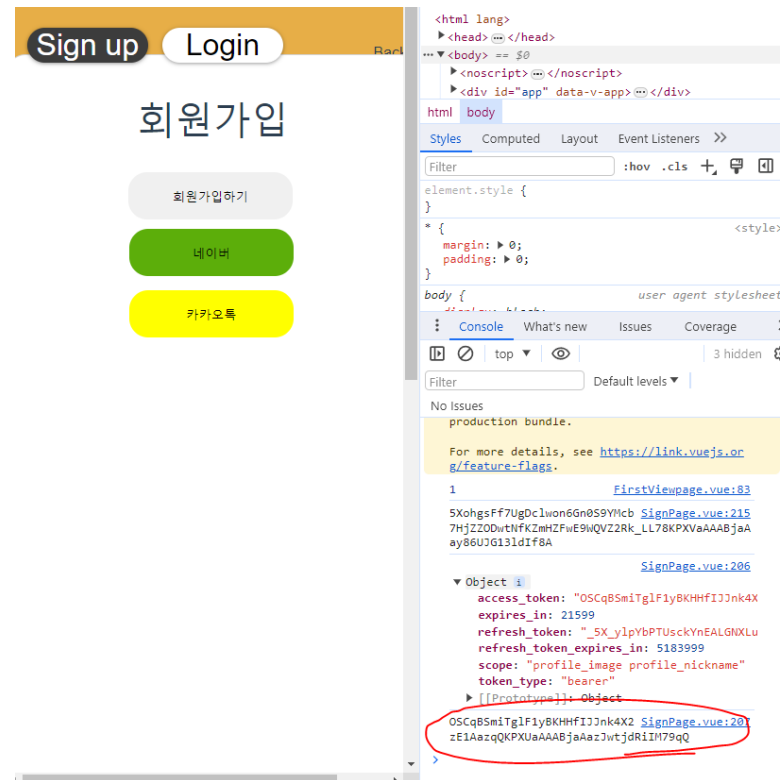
Sign up Login Back

회원가입

회원가입하기

네이버

카카오톡

<html lang>
▶<head> ⋯ </head>
⋯▼<body> == $0
▶<noscript> ⋯ </noscript>
▶<div id="app" data-v-app> ⋯ </div>

html body

Styles Computed Layout Event Listeners »

Filter :hov .cls +

element.style {
}

* { <style>
margin: ▶ 0;
padding: ▶ 0;
}

body { user agent stylesheet

Console What's new Issues Coverage

top ▼ 3 hidden

Filter Default levels ▼

No Issues

production bundle.

For more details, see https://link.vuejs.org/feature-flags.

1 FirstViewpage.vue:83

5XohgsFf7UgDclwon6Gn0S9YMcb SignPage.vue:215
7HjZZODwtNfKZmHZFwE9WQVZ2Rk_LL78KPXVaAAABjaAay86UJG13ldIf8A

SignPage.vue:206

▼ Object i
access_token: "OSCqBSmiTglF1yBKHHfIJJnk4X
expires_in: 21599
refresh_token: "_5X_ylpYbPTUsckYnEALGNXLu
refresh_token_expires_in: 5183999
scope: "profile_image profile_nickname"
token_type: "bearer"
▶ [[Prototype]]: Object

OSCqBSmiTglF1yBKHHfIJJnk4X2 SignPage.vue:207
zE1AazqQKPXUaAAABjaAazJwtjdRiIM79qQ

›